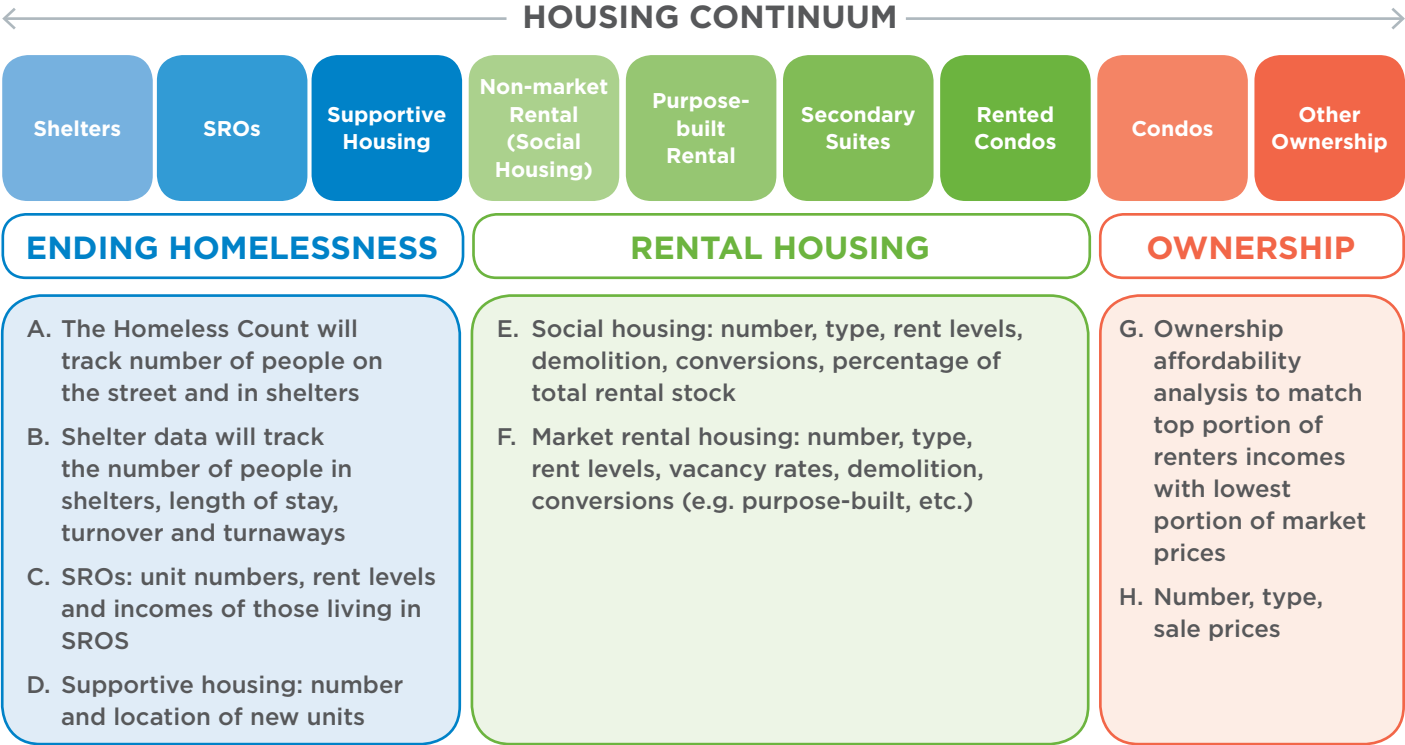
HOUSING CONTINUUM

Shelters

SROs

Supportive Housing

Non-market Rental (Social Housing)

Purpose-built Rental

Secondary Suites

Rented Condos

Condos

Other Ownership

ENDING HOMELESSNESS

RENTAL HOUSING

OWNERSHIP

A. The Homeless Count will track number of people on the street and in shelters

B. Shelter data will track the number of people in shelters, length of stay, turnover and turnaways

C. SROs: unit numbers, rent levels and incomes of those living in SROS

D. Supportive housing: number and location of new units

E. Social housing: number, type, rent levels, demolition, conversions, percentage of total rental stock

F. Market rental housing: number, type, rent levels, vacancy rates, demolition, conversions (e.g. purpose-built, etc.)

G. Ownership affordability analysis to match top portion of renters incomes with lowest portion of market prices

H. Number, type, sale prices